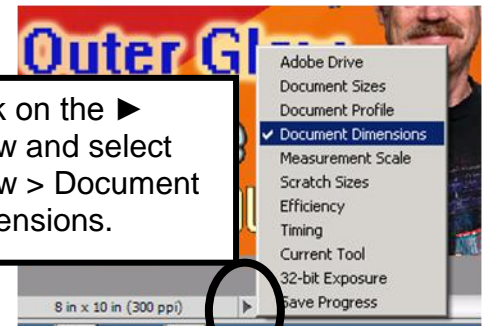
Outer Gl

k on the ►
w and select
w > Document
ensions.

Adobe Drive
Document Sizes
Document Profile
✓ Document Dimensions
Measurement Scale
Scratch Sizes
Efficiency
Timing
Current Tool
32-bit Exposure
Save Progress

8 in x 10 in (300 ppi)